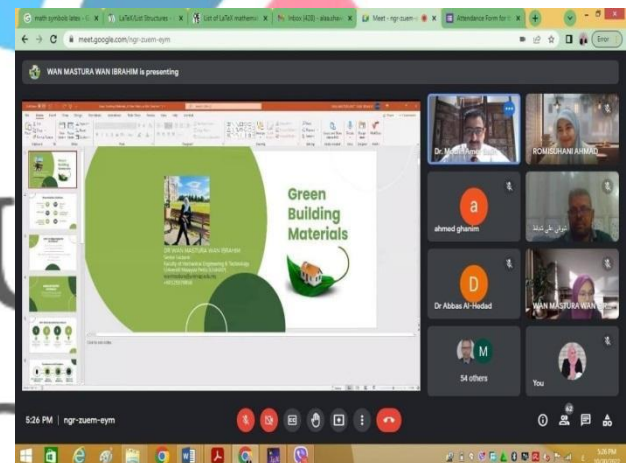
math symbols latex - G ×
LaTeX/List Structures ×
List of LaTeX mathematic ×
Inbox (428) - alaashav ×
Meet - ngr-zuem-eym ×
Attendance Form for ×
meet.google.com/ngr-zuem-eym
Error

WAN MASTURA WAN IBRAHIM is presenting

Green Building Materials

DR WAN MASTURA WAN IBRAHIM
Senior Lecturer
Faculty of Mechanical Engineering & Technology
Universiti Malaysia Perlis (UniMAP)

Click to add notes

Dr. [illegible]
ROMISUHANI AHMAD
a
ahmed ghanim
شيراز علي شيلة
D
Dr Abbas Al-Hadad
WAN MASTURA WAN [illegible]
M
54 others
You

5:26 PM | ngr-zuem-eym
62
5:26 PM